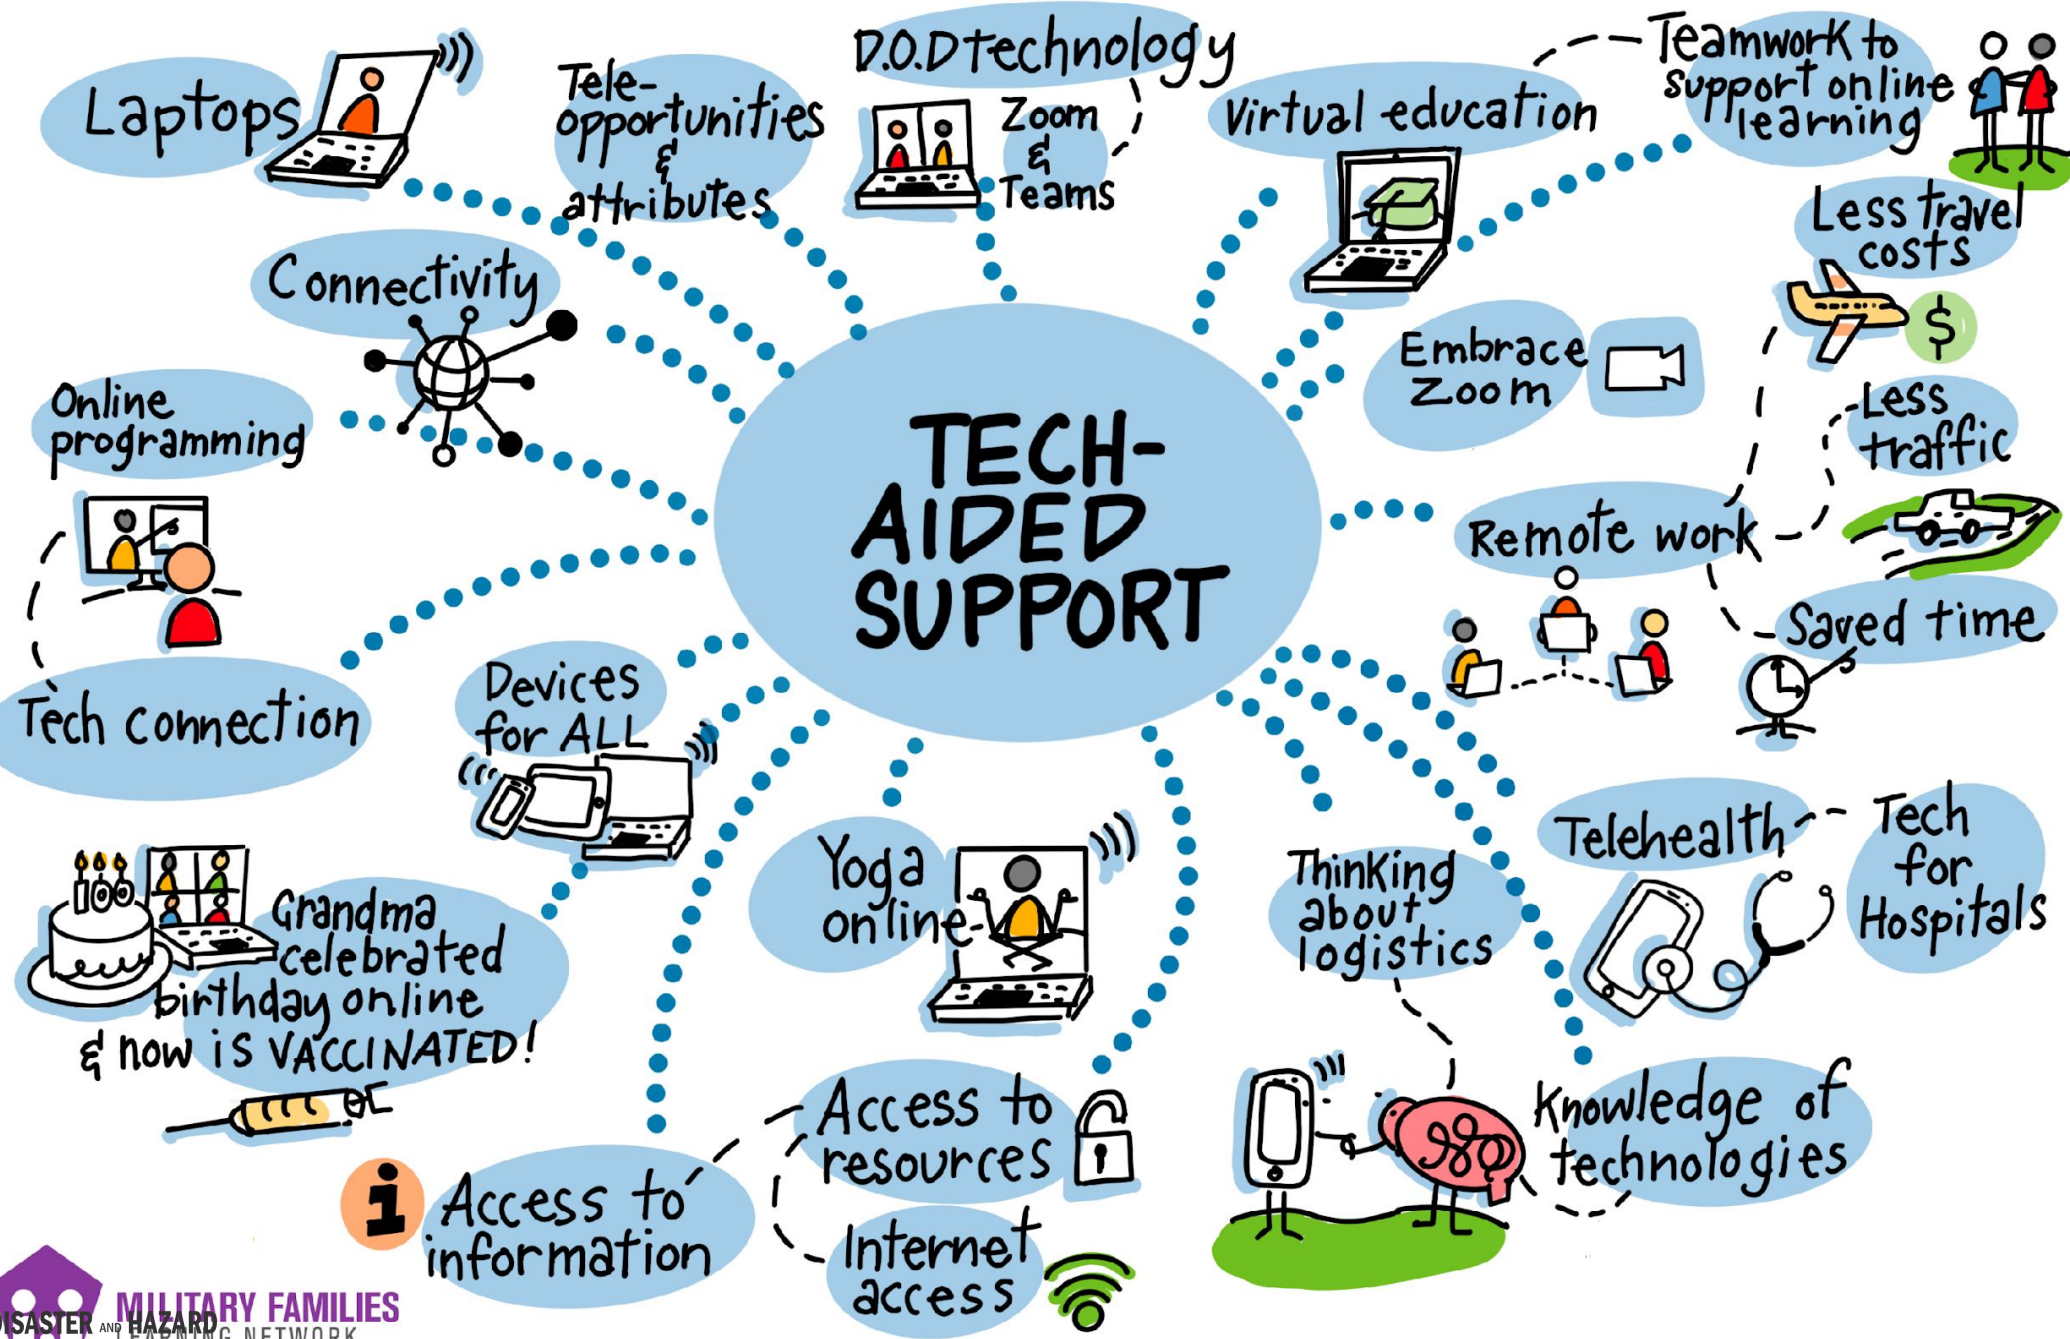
TECH-AIDED SUPPORT

Laptops

Tele-opportunities & attributes

D.O.D technology

Zoom & Teams

Virtual education

Teamwork to support online learning

Less travel costs

$

Connectivity

Embrace Zoom

Less traffic

Online programming

Remote work

Saved time

Tech connection

Devices for ALL

100

Grandma celebrated birthday online & now is VACCINATED!

Yoga online

Thinking about logistics

Telehealth

Tech for Hospitals

Access to resources

Knowledge of technologies

Access to information

Internet access

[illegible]SASTER AND HAZARD MILITARY FAMILIES LEARNING NETWORK